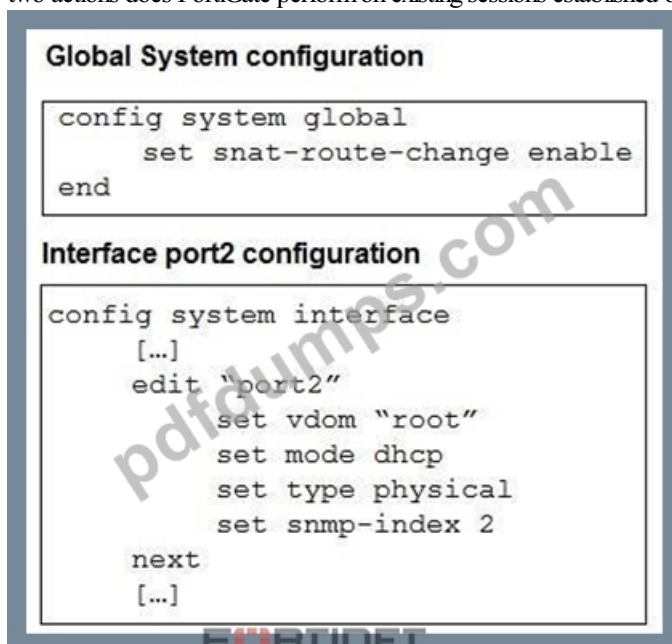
two actions does FortiGate perform on existing sessions established

Global System configuration

config system global
set snat-route-change enable
end

Interface port2 configuration

config system interface
[...]
edit "port2"
set vdom "root"
set mode dhcp
set type physical
set snmp-index 2
next
[...]

pdfdumps.com

F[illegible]RTINET